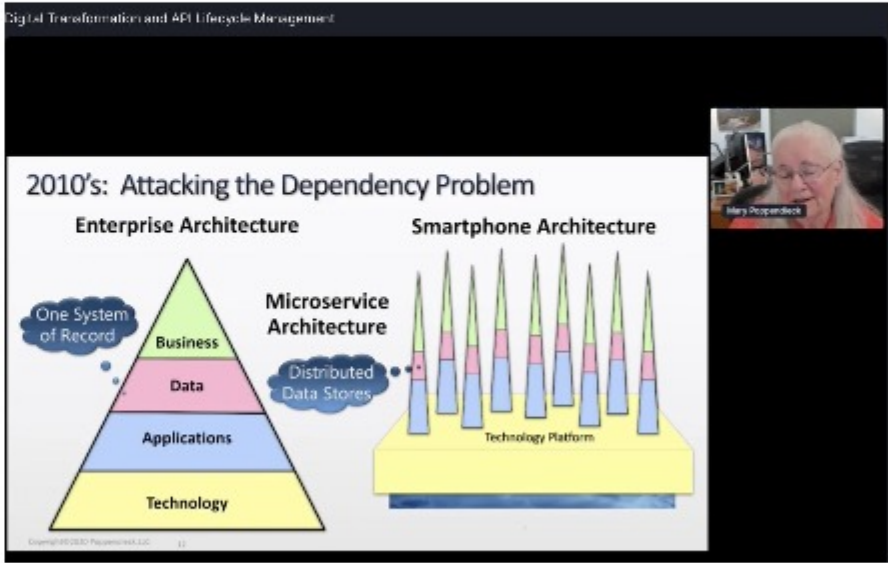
Digital Transformation and API Lifecycle Management

Mary Poppendieck

2010's: Attacking the Dependency Problem

Enterprise Architecture

Smartphone Architecture

One System of Record

Business

Data

Applications

Technology

Microservice Architecture

Distributed Data Stores

Technology Platform

Copyright©2020 Poppendieck LLC

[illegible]